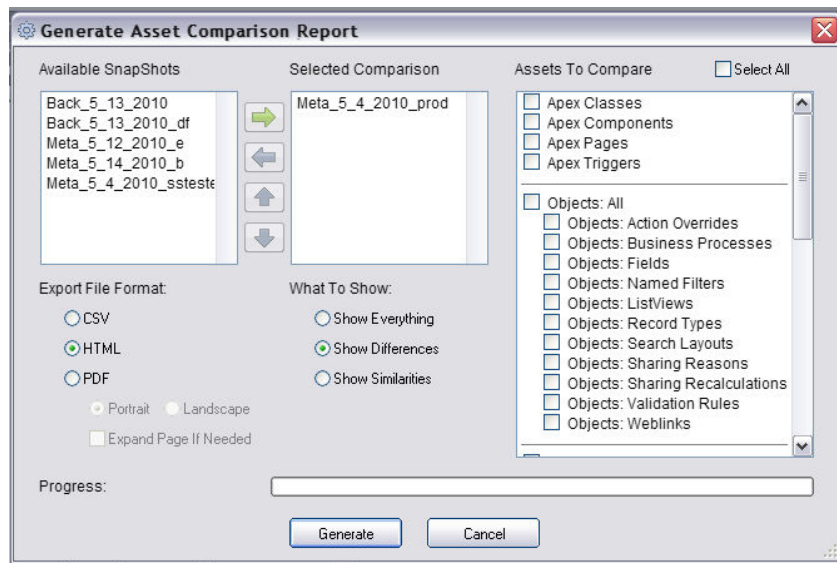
Generate Asset Comparison Report

Available SnapShots
Back_5_13_2010
Back_5_13_2010_df
Meta_5_12_2010_e
Meta_5_14_2010_b
Meta_5_4_2010_ssteste

Selected Comparison
Meta_5_4_2010_prod

Assets To Compare
Select All
Apex Classes
Apex Components
Apex Pages
Apex Triggers
Objects: All
Objects: Action Overrides
Objects: Business Processes
Objects: Fields
Objects: Named Filters
Objects: ListViews
Objects: Record Types
Objects: Search Layouts
Objects: Sharing Reasons
Objects: Sharing Recalculations
Objects: Validation Rules
Objects: Weblinks

Export File Format:
CSV
HTML
PDF
Portrait
Landscape
Expand Page If Needed

What To Show:
Show Everything
Show Differences
Show Similarities

Progress:

Generate
Cancel